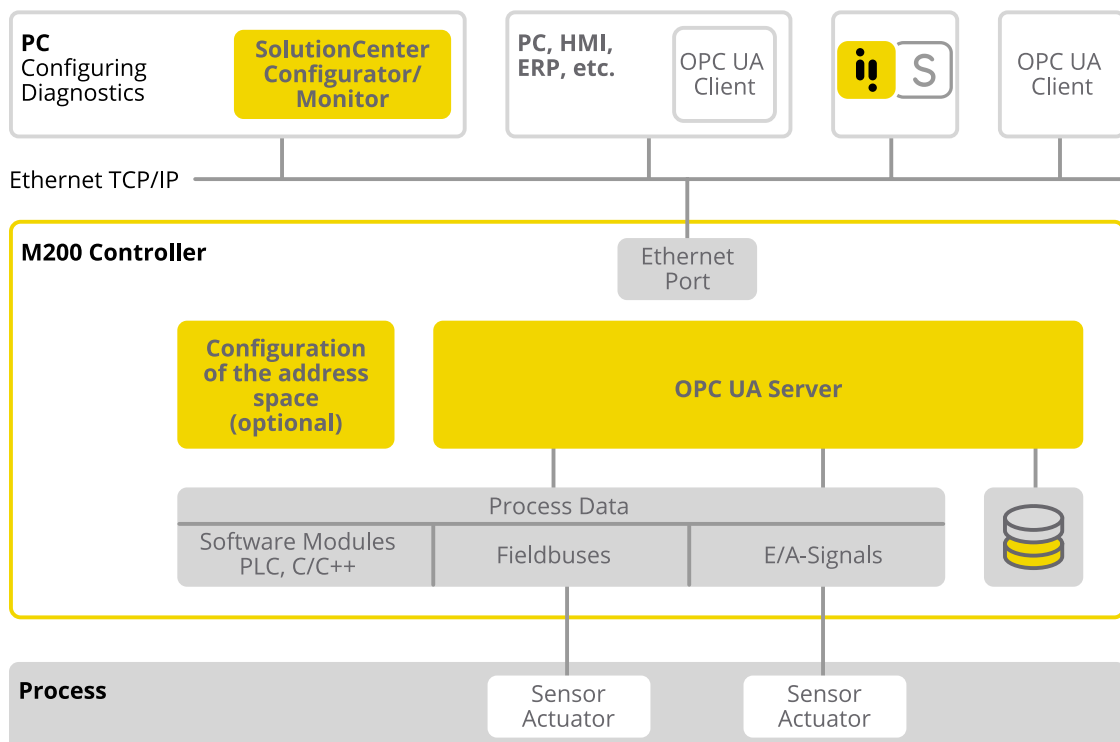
PC
Configuring
Diagnostics

SolutionCenter Configurator/ Monitor

PC, HMI, ERP, etc.

OPC UA Client

S

OPC UA Client

Ethernet TCP/IP

M200 Controller

Ethernet Port

Configuration of the address space (optional)

OPC UA Server

Process Data

Software Modules PLC, C/C++

Fieldbuses

E/A-Signals

Process

Sensor Actuator

Sensor Actuator